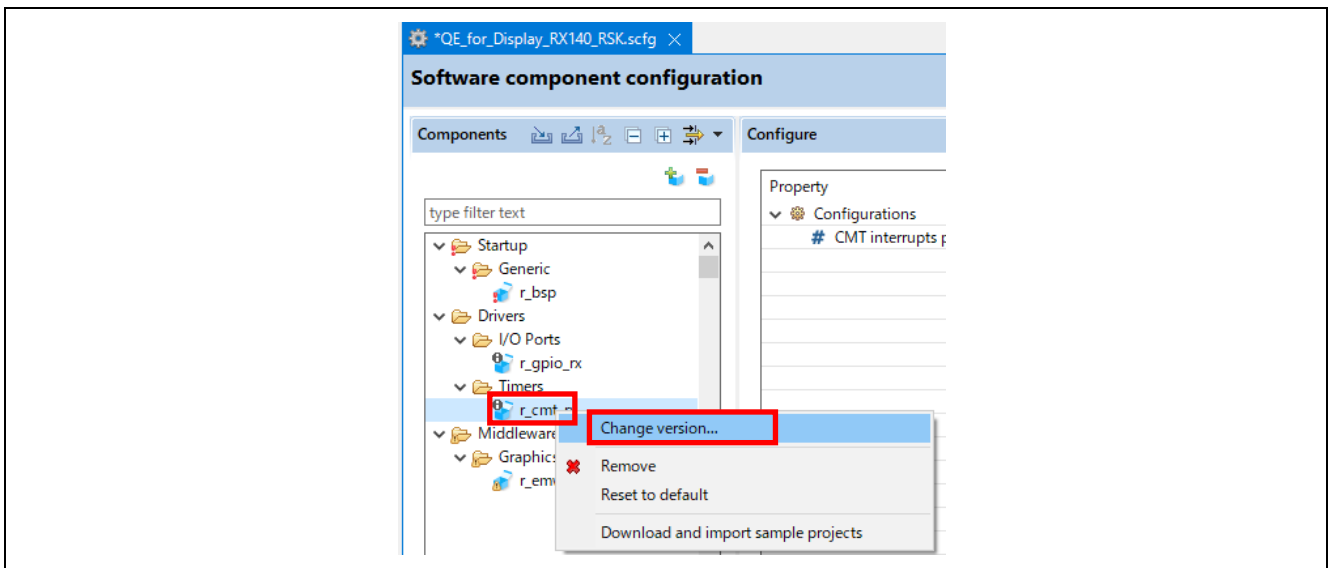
*QE_for_Display_RX140_RSK.scfg

Software component configuration

Components

Configure

type filter text

Startup
Generic
r_bsp
Drivers
I/O Ports
r_gpio_rx
Timers
r_cmt_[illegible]
Middleware
Graphics
r_em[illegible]

Property
Configurations
CMT interrupts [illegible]

Change version...
Remove
Reset to default
Download and import sample projects